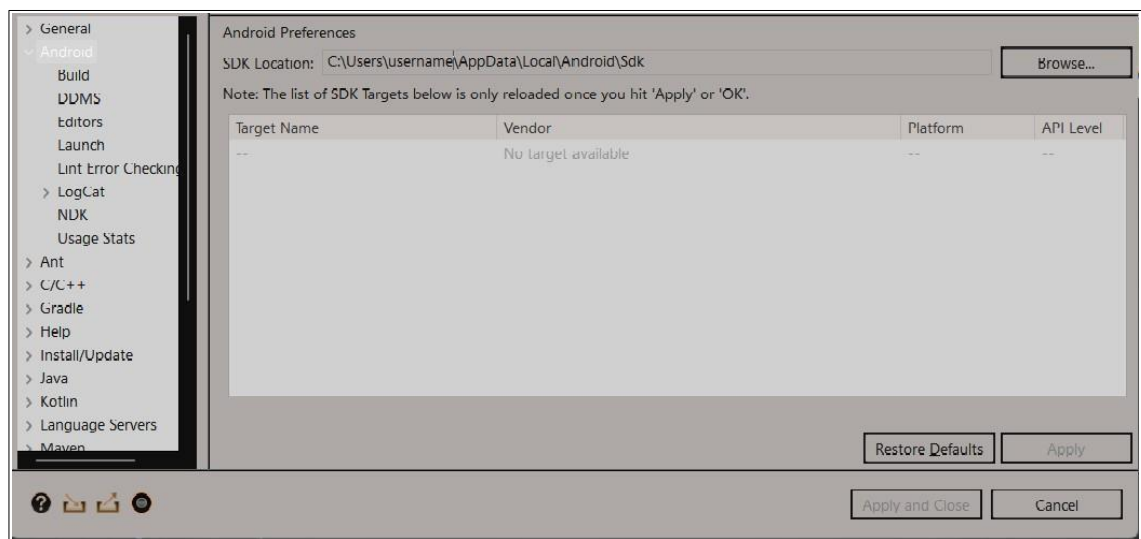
> General
Android
Build
DDMS
Editors
Launch
Lint Error Checking
> LogCat
NDK
Usage Stats
> Ant
> C/C++
> Gradle
> Help
> Install/Update
> Java
> Kotlin
> Language Servers
> Maven

Android Preferences
SDK Location: C:\Users\username\AppData\Local\Android\Sdk
Browse...
Note: The list of SDK Targets below is only reloaded once you hit 'Apply' or 'OK'.

| Target Name | Vendor | Platform | API Level |
|---|---|---|---|
| -- | No target available | -- | -- |

Restore Defaults
Apply
Apply and Close
Cancel